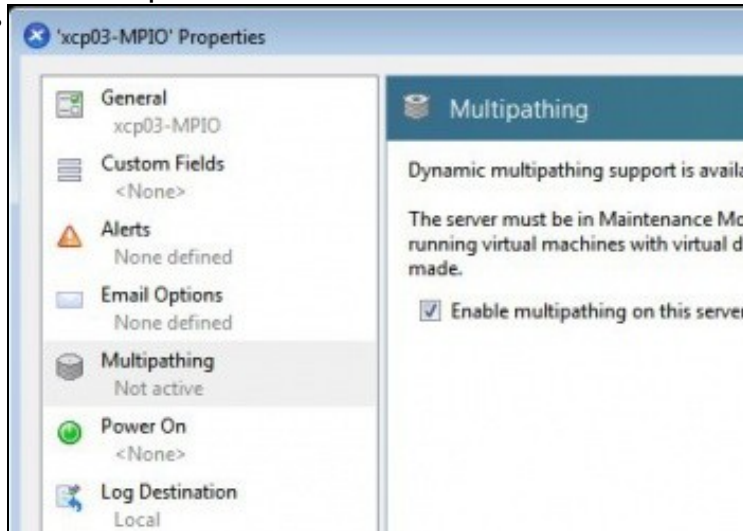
'xcp03-MPIO' Properties

General
xcp03-MPIO

Custom Fields
<None>

Alerts
None defined

Email Options
None defined

Multipathing
Not active

Power On
<None>

Log Destination
Local

Multipathing

Dynamic multipathing support is availa

The server must be in Maintenance Mo running virtual machines with virtual d made.

Enable multipathing on this server